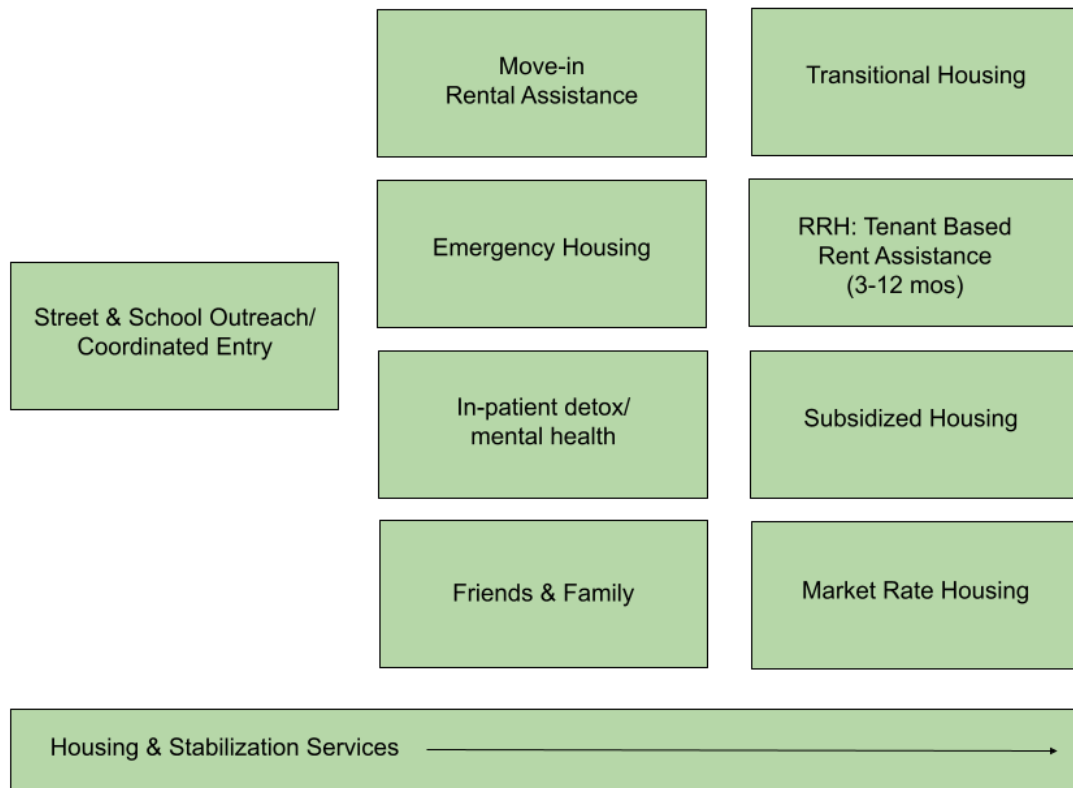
Street & School Outreach/ Coordinated Entry

Move-in Rental Assistance

Emergency Housing

In-patient detox/ mental health

Friends & Family

Transitional Housing

RRH: Tenant Based Rent Assistance (3-12 mos)

Subsidized Housing

Market Rate Housing

Housing & Stabilization Services